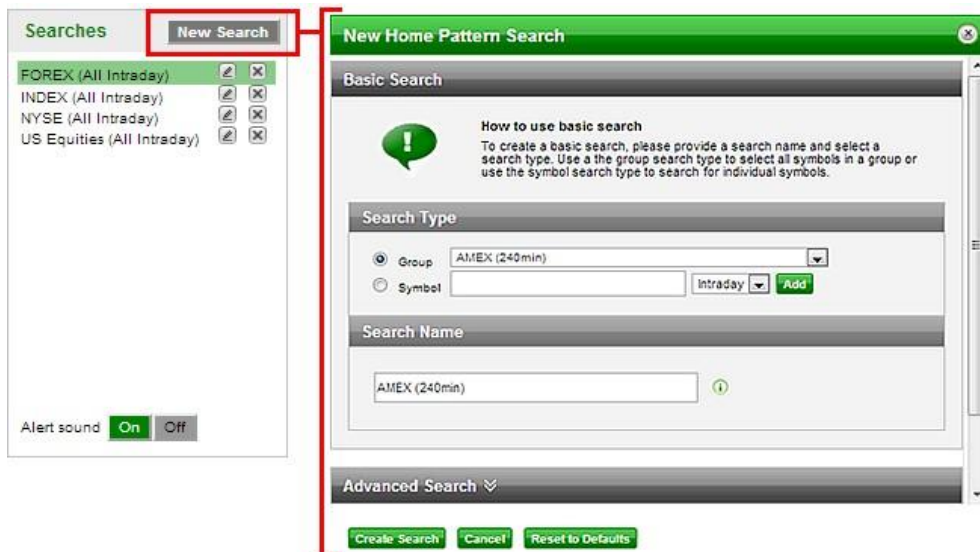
Searches
New Search

FOREX (All Intraday)
INDEX (All Intraday)
NYSE (All Intraday)
US Equities (All Intraday)

Alert sound On Off

New Home Pattern Search

Basic Search

How to use basic search
To create a basic search, please provide a search name and select a search type. Use a the group search type to select all symbols in a group or use the symbol search type to search for individual symbols.

Search Type

Group AMEX (240min)
Symbol Intraday Add

Search Name

AMEX (240min)

Advanced Search

Create Search Cancel Reset to Defaults